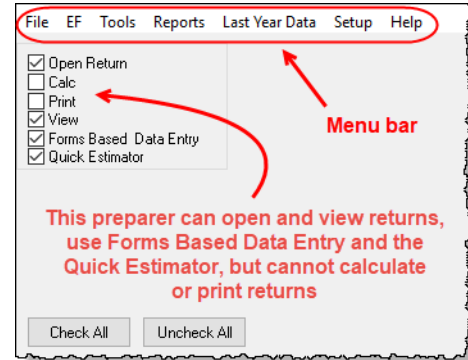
File EF Tools Reports Last Year Data Setup Help

☑ Open Return
☐ Calc
☐ Print
☑ View
☑ Forms Based Data Entry
☑ Quick Estimator

Menu bar

This preparer can open and view returns, use Forms Based Data Entry and the Quick Estimator, but cannot calculate or print returns

Check All Uncheck All